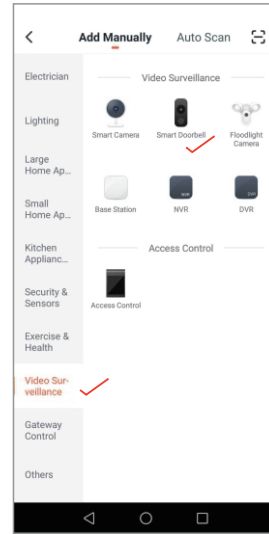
<

Add Manually

Auto Scan

Electrician

Lighting

Large Home Ap...

Small Home Ap...

Kitchen Applianc...

Security & Sensors

Exercise & Health

Video Surveillance

Gateway Control

Others

Video Surveillance

Smart Camera

Smart Doorbell

Floodlight Camera

Base Station

NVR

DVR

Access Control

Access Control